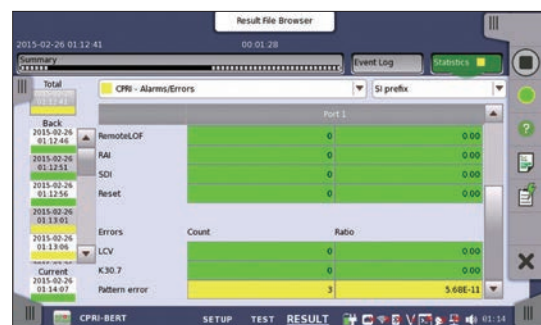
Result File Browser

2015-02-26 01:12:41

00:01:28

Summary

Event Log

Statistics

Total

Back

2015-02-26 01:12:46

2015-02-26 01:12:51

2015-02-26 01:12:56

2015-02-26 01:13:01

2015-02-26 01:13:06

Current

2015-02-26 01:14:07

CPRI - Alarms/Errors

SI prefix

Port 1

| | | |
|---|---|---|
| RemoteLOF | 0 | 0.00 |
| RAI | 0 | 0.00 |
| SDI | 0 | 0.00 |
| Reset | 0 | 0.00 |
| Errors | Count | Ratio |
| LCV | 0 | 0.00 |
| K30.7 | 0 | 0.00 |
| Pattern error | 3 | 5.68E-11 |

CPRI-BERT

SETUP TEST RESULT

01:14